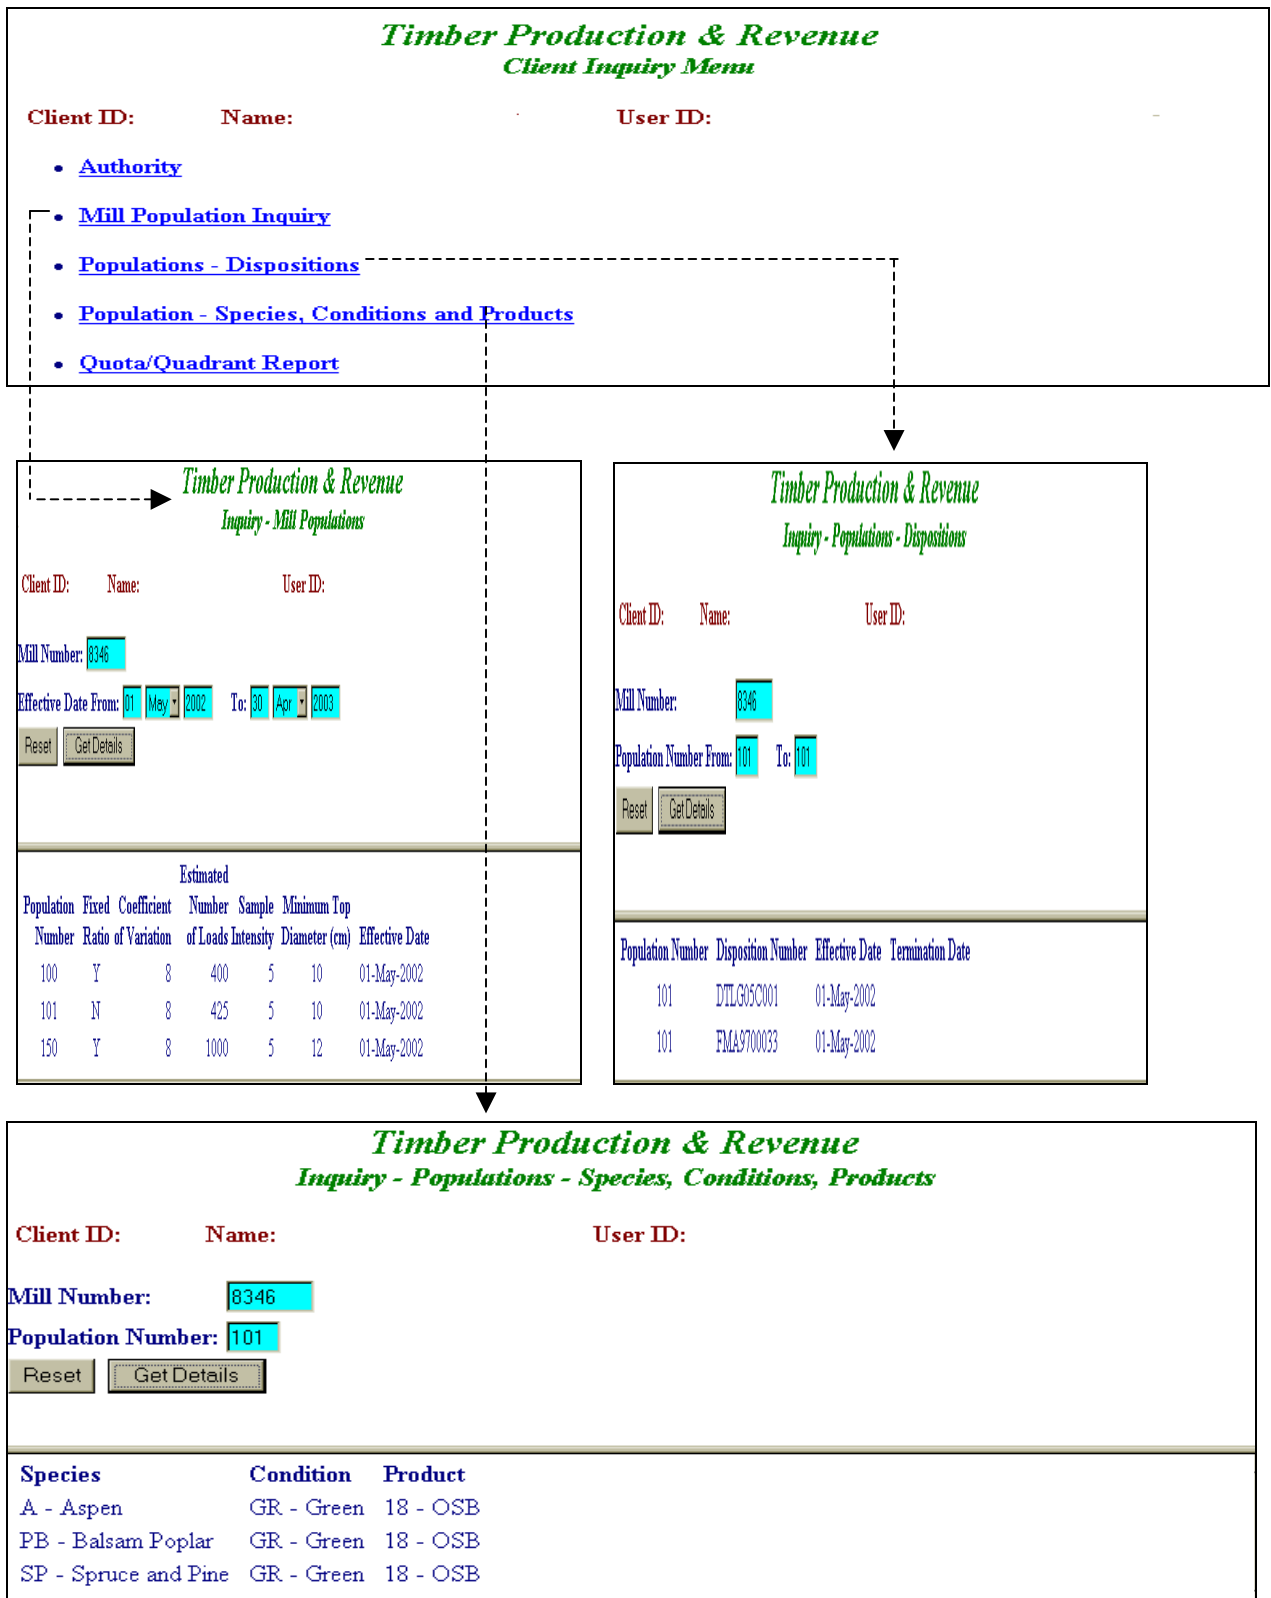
Timber Production & Revenue
Client Inquiry Menu

Client ID: Name: User ID:

- Authority
- Mill Population Inquiry
- Populations - Dispositions
- Population - Species, Conditions and Products
- Quota/Quadrant Report

Timber Production & Revenue
Inquiry - Mill Populations

Client ID: Name: User ID:

Mill Number: 8346

Effective Date From: 01 May 2002 To: 30 Apr 2003

Reset Get Details

| Population Number | Fixed Ratio | Coefficient of Variation | Estimated Number of Loads | Sample Intensity | Minimum Top Diameter (cm) | Effective Date |
|---|---|---|---|---|---|---|
| 100 | Y | 8 | 400 | 5 | 10 | 01-May-2002 |
| 101 | N | 8 | 425 | 5 | 10 | 01-May-2002 |
| 150 | Y | 8 | 1000 | 5 | 12 | 01-May-2002 |

Timber Production & Revenue
Inquiry - Populations - Dispositions

Client ID: Name: User ID:

Mill Number: 8346

Population Number From: 101 To: 101

Reset Get Details

| Population Number | Disposition Number | Effective Date | Termination Date |
|---|---|---|---|
| 101 | DTLG05C001 | 01-May-2002 | |
| 101 | FMA9700033 | 01-May-2002 | |

Timber Production & Revenue
Inquiry - Populations - Species, Conditions, Products

Client ID: Name: User ID:

Mill Number: 8346

Population Number: 101

Reset Get Details

| Species | Condition | Product |
|---|---|---|
| A - Aspen | GR - Green | 18 - OSB |
| PB - Balsam Poplar | GR - Green | 18 - OSB |
| SP - Spruce and Pine | GR - Green | 18 - OSB |